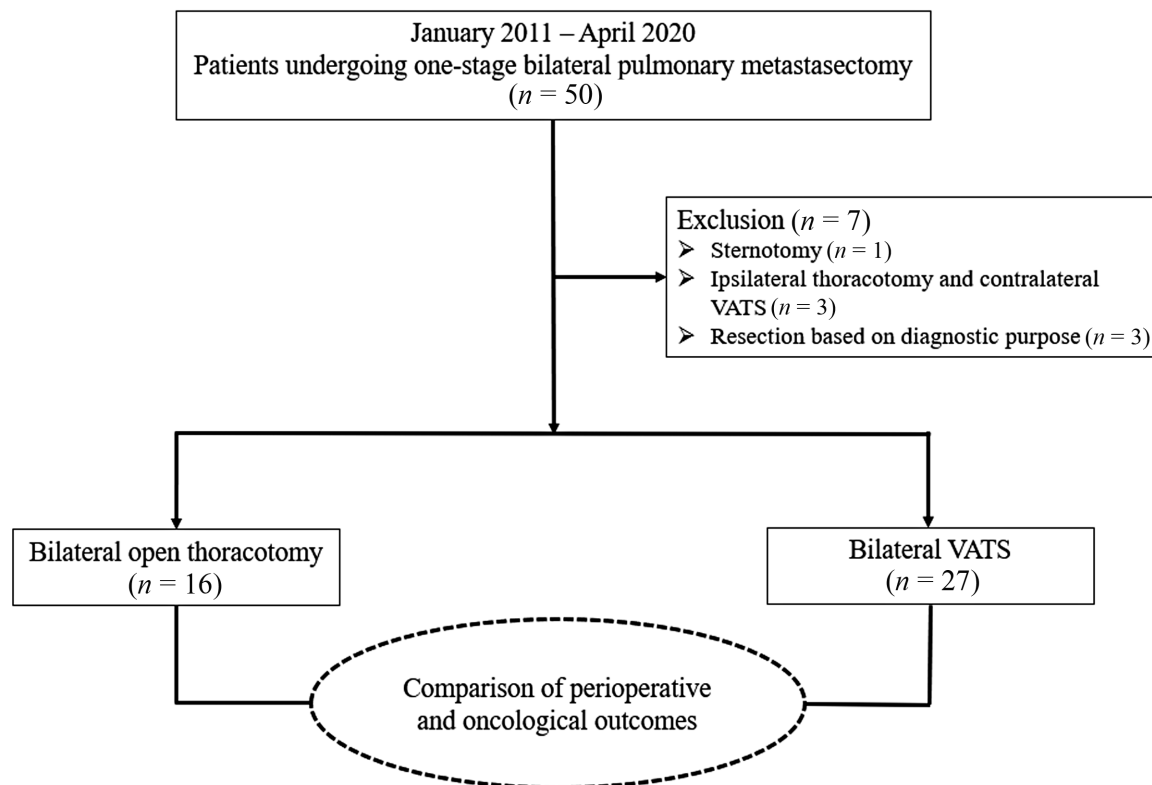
January 2011 – April 2020
Patients undergoing one-stage bilateral pulmonary metastasectomy
($n$ = 50)

Exclusion ($n$ = 7)
➢ Sternotomy ($n$ = 1)
➢ Ipsilateral thoracotomy and contralateral VATS ($n$ = 3)
➢ Resection based on diagnostic purpose ($n$ = 3)

Bilateral open thoracotomy
($n$ = 16)

Bilateral VATS
($n$ = 27)

Comparison of perioperative and oncological outcomes